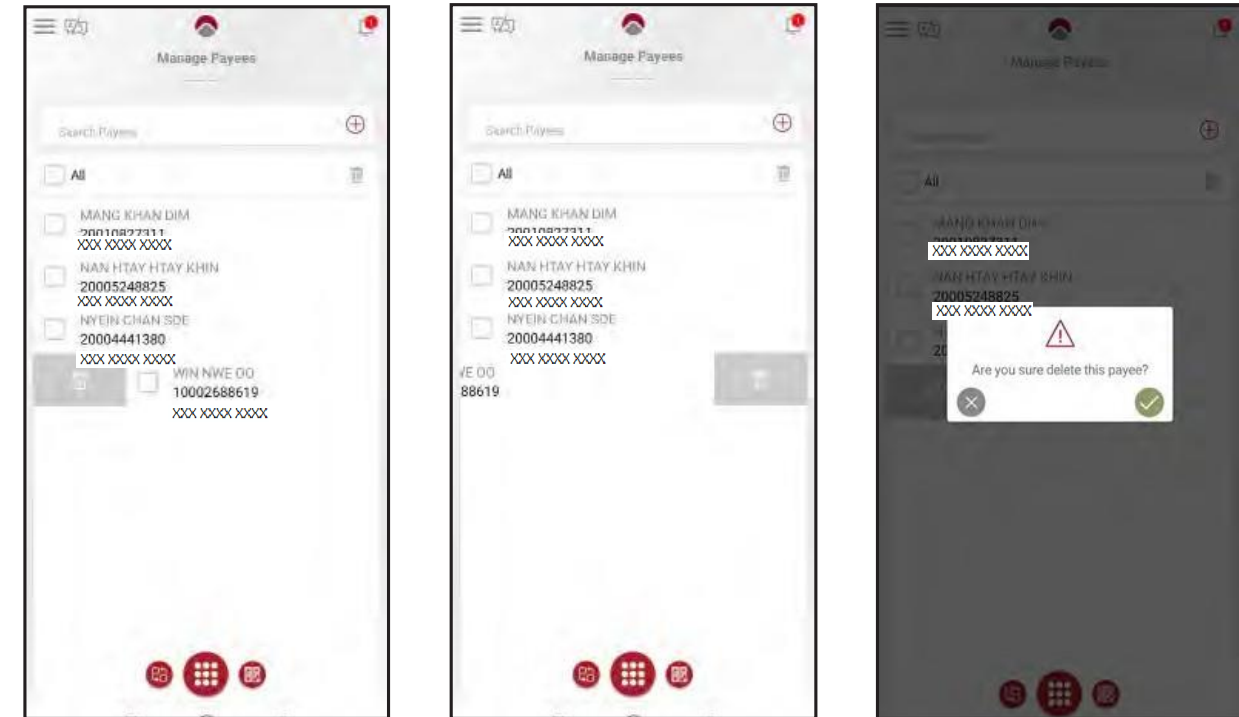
Manage Payees

Search Payees

All

MANG KHAN DIM
20010827311
XXX XXXX XXXX

NAN HTAY HTAY KHIN
20005248825
XXX XXXX XXXX

NYEIN CHAN SOE
20004441380
XXX XXXX XXXX

WIN NWE OO
10002688619
XXX XXXX XXXX

Manage Payees

Search Payees

All

MANG KHAN DIM
20010827311
XXX XXXX XXXX

NAN HTAY HTAY KHIN
20005248825
XXX XXXX XXXX

NYEIN CHAN SOE
20004441380
XXX XXXX XXXX

VE OO
88619

Manage Payees

All

MANG KHAN DIM
XXX XXXX XXXX

NAN HTAY HTAY KHIN
20005248825
XXX XXXX XXXX

Are you sure delete this payee?